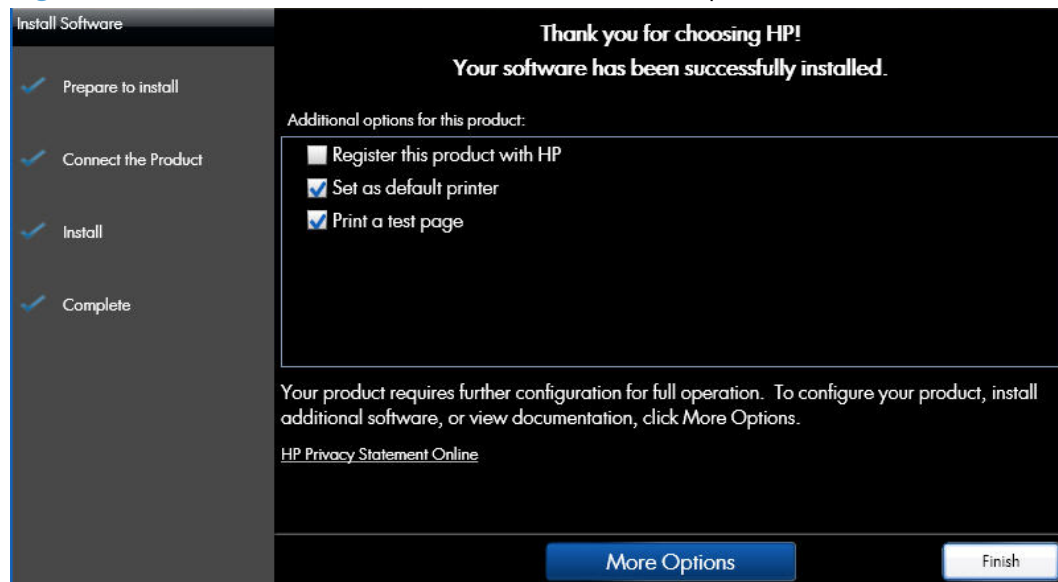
Install Software

Prepare to install

Connect the Product

Install

Complete

Thank you for choosing HP!

Your software has been successfully installed.

Additional options for this product:

Register this product with HP

Set as default printer

Print a test page

Your product requires further configuration for full operation. To configure your product, install additional software, or view documentation, click More Options.

HP Privacy Statement Online

More Options

Finish